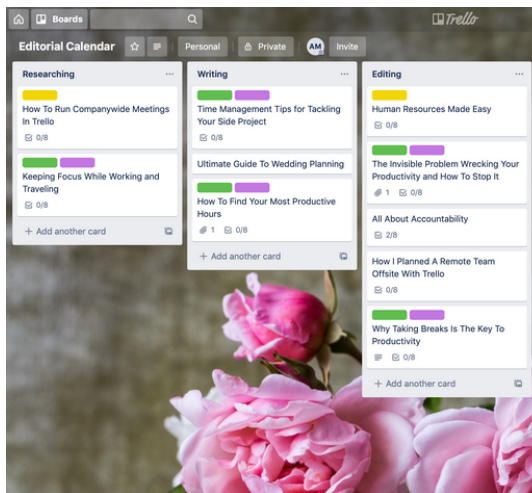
Boards

Trello

Editorial Calendar

Personal

Private

AM

Invite

Researching

...

How To Run Companywide Meetings In Trello

0/8

Keeping Focus While Working and Traveling

0/8

+ Add another card

Writing

...

Time Management Tips for Tackling Your Side Project

0/8

Ultimate Guide To Wedding Planning

How To Find Your Most Productive Hours

1

0/8

+ Add another card

Editing

...

Human Resources Made Easy

0/8

The Invisible Problem Wrecking Your Productivity and How To Stop It

1

0/8

All About Accountability

2/8

How I Planned A Remote Team Offsite With Trello

0/8

Why Taking Breaks Is The Key To Productivity

0/8

+ Add another card